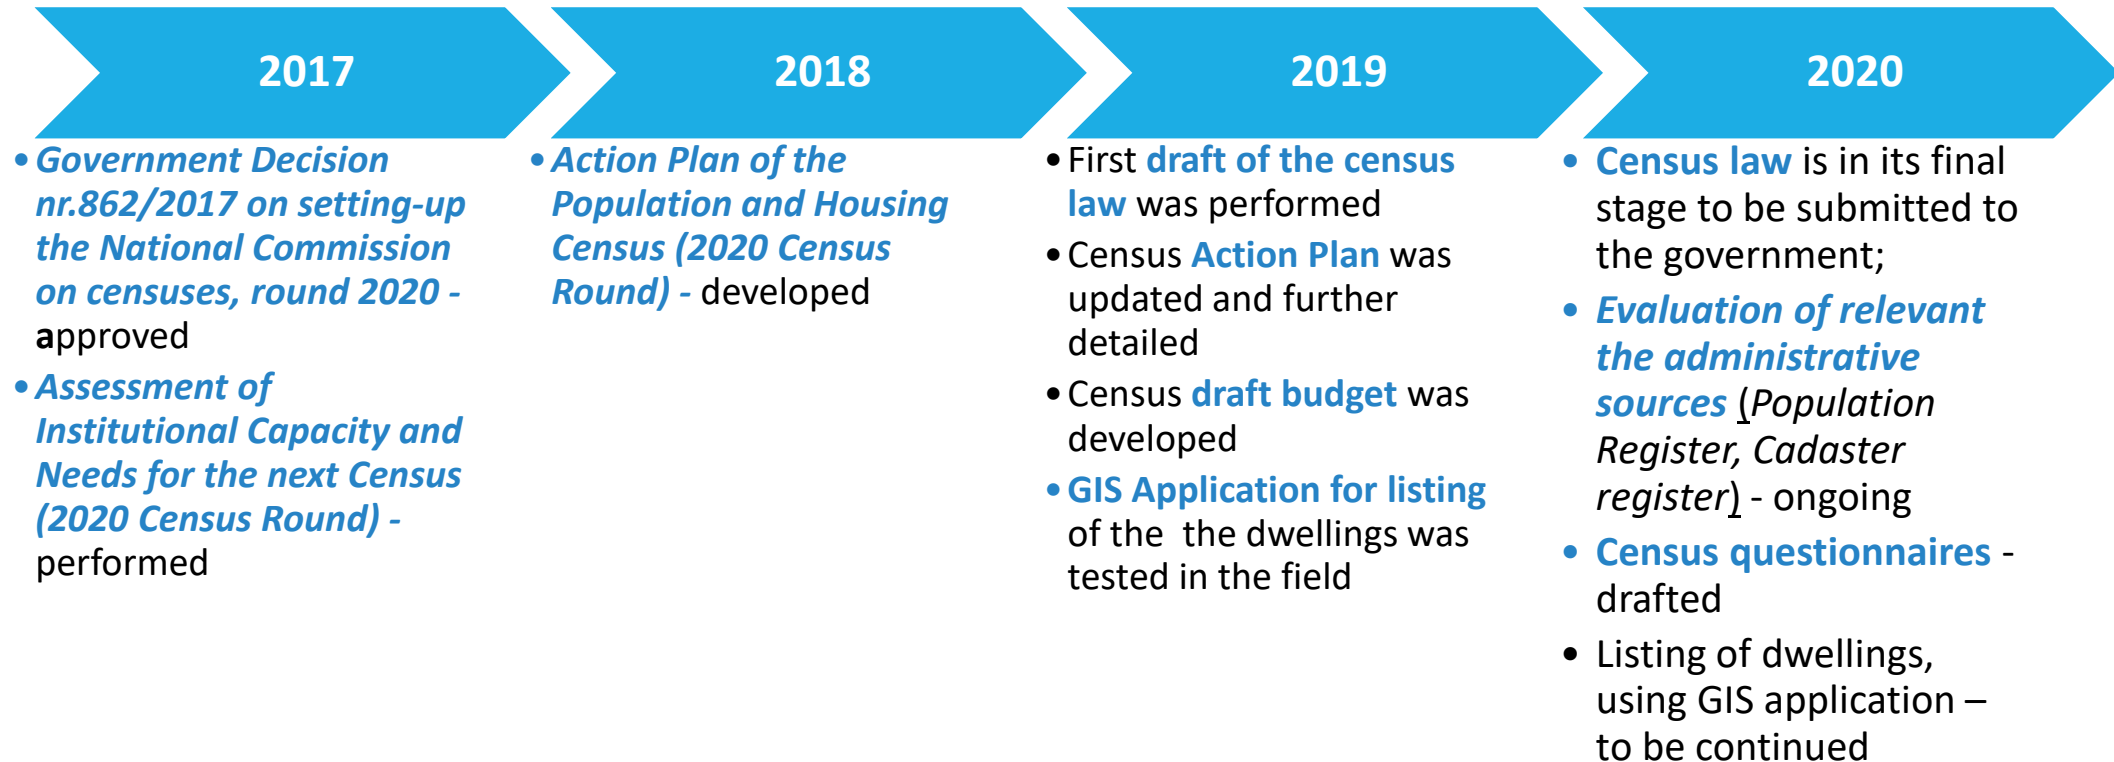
2017

• Government Decision nr.862/2017 on setting-up the National Commission on censuses, round 2020 - approved
• Assessment of Institutional Capacity and Needs for the next Census (2020 Census Round) - performed

2018

• Action Plan of the Population and Housing Census (2020 Census Round) - developed

2019

• First draft of the census law was performed
• Census Action Plan was updated and further detailed
• Census draft budget was developed
• GIS Application for listing of the the dwellings was tested in the field

2020

• Census law is in its final stage to be submitted to the government;
• Evaluation of relevant the administrative sources (Population Register, Cadaster register) - ongoing
• Census questionnaires - drafted
• Listing of dwellings, using GIS application – to be continued